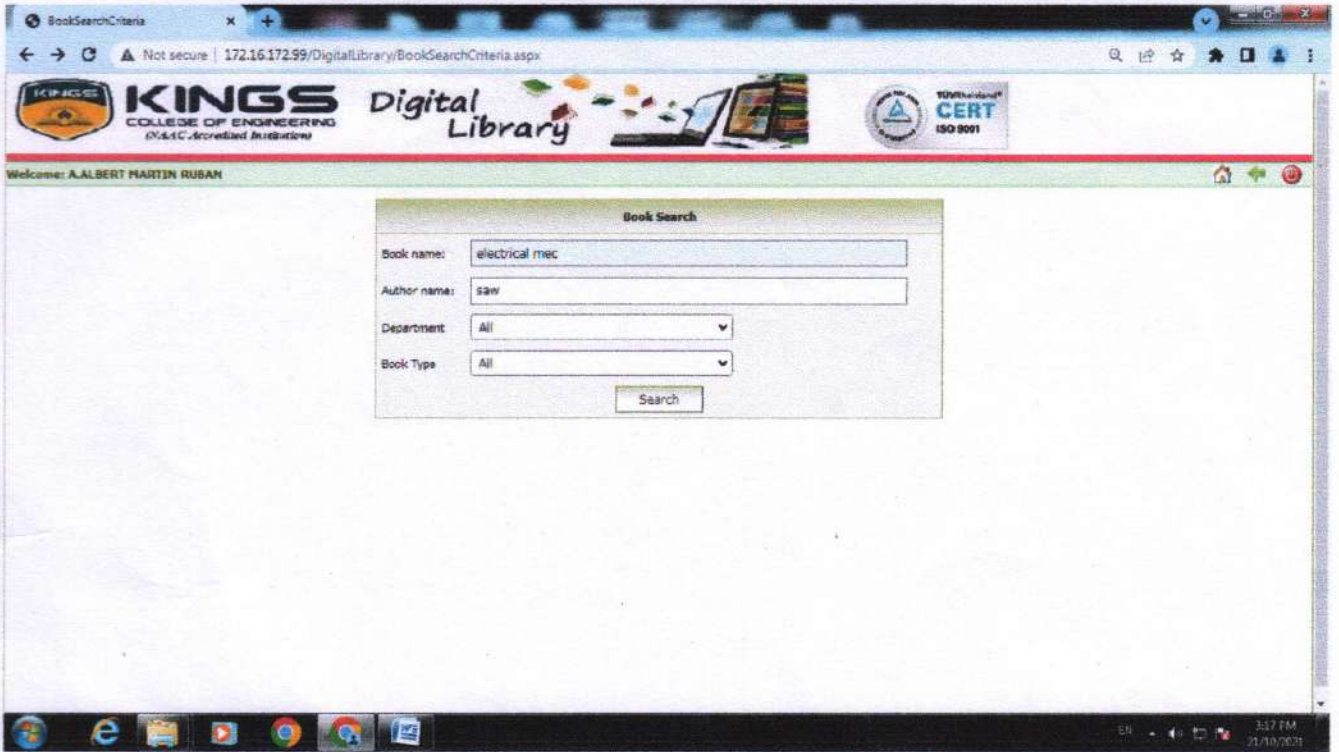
BookSearchCriteria

Not secure | 172.16.172.99/DigitalLibrary/BookSearchCriteria.aspx

KINGS
KINGS
COLLEGE OF ENGINEERING
(NAAC Accredited Institution)

Digital Library

TÜVRheinland CERT ISO 9001

Welcome: A.ALBERT MARTIN RUBAN

Book Search

Book name: electrical mec

Author name: saw

Department All

Book Type All

Search

EN

3:17 PM
21/10/2021